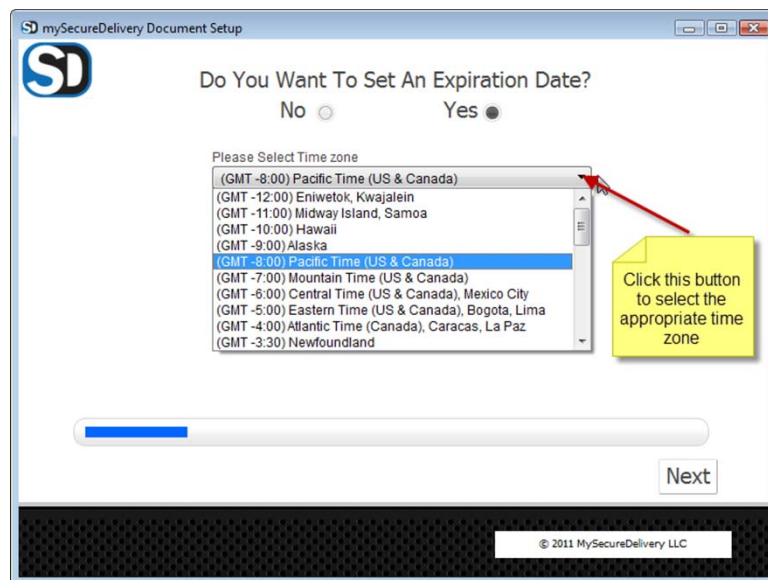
SD mySecureDelivery Document Setup

SD

Do You Want To Set An Expiration Date?

No Yes

Please Select Time zone

(GMT -8:00) Pacific Time (US & Canada)

(GMT -12:00) Eniwetok, Kwajalein
(GMT -11:00) Midway Island, Samoa
(GMT -10:00) Hawaii
(GMT -9:00) Alaska
(GMT -8:00) Pacific Time (US & Canada)
(GMT -7:00) Mountain Time (US & Canada)
(GMT -6:00) Central Time (US & Canada), Mexico City
(GMT -5:00) Eastern Time (US & Canada), Bogota, Lima
(GMT -4:00) Atlantic Time (Canada), Caracas, La Paz
(GMT -3:30) Newfoundland

Click this button to select the appropriate time zone

Next

© 2011 MySecureDelivery LLC